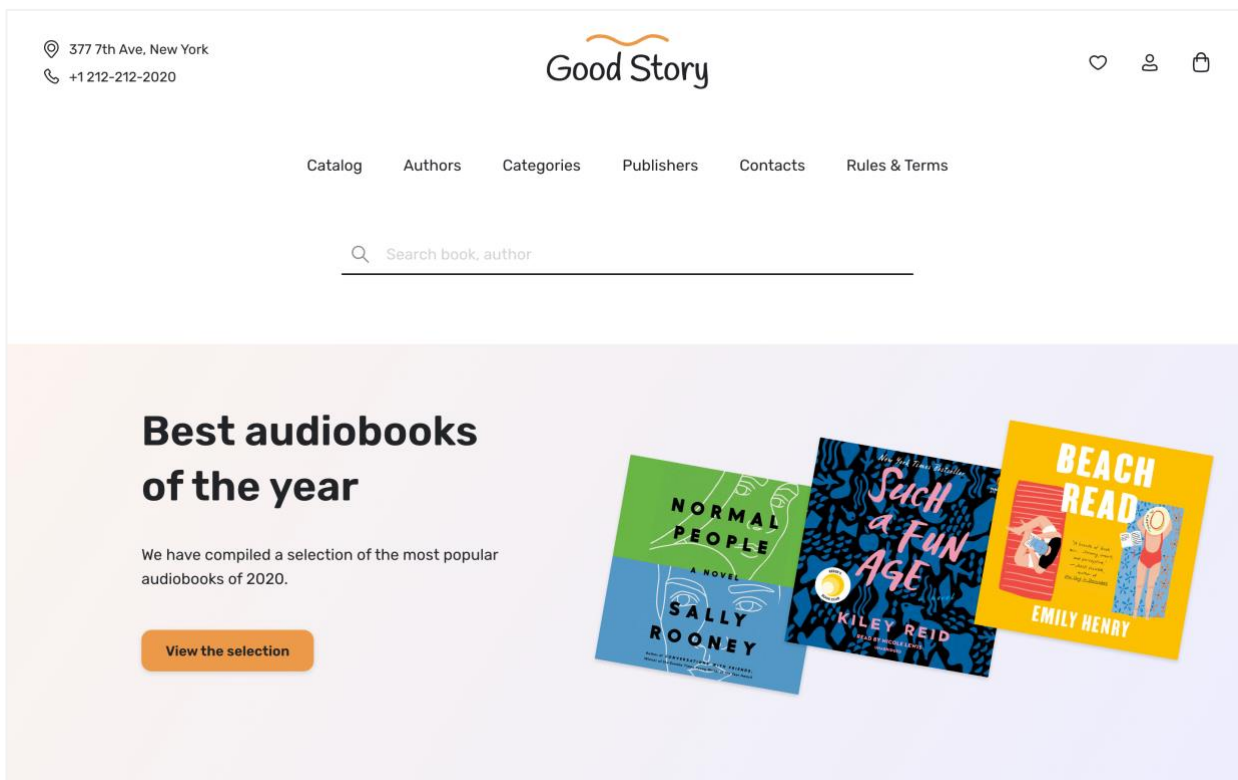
377 7th Ave, New York
+1 212-212-2020

Good Story

Catalog Authors Categories Publishers Contacts Rules & Terms

Search book, author

Best audiobooks of the year

We have compiled a selection of the most popular audiobooks of 2020.

View the selection

NORMAL PEOPLE
A NOVEL
SALLY ROONEY

New York Times Bestseller
SUCH A FUN AGE
KILEY REID
READ BY NICOLE LEWIS

BEACH READ
EMILY HENRY